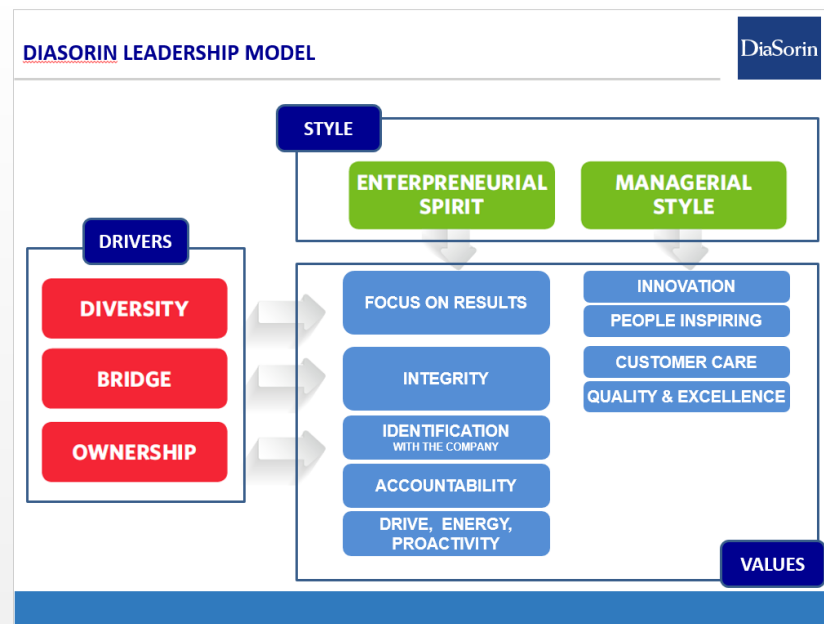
DIASORIN LEADERSHIP MODEL

DiaSorin

STYLE

ENTERPRENEURIAL SPIRIT

MANAGERIAL STYLE

DRIVERS

DIVERSITY

BRIDGE

OWNERSHIP

FOCUS ON RESULTS

INTEGRITY

IDENTIFICATION WITH THE COMPANY

ACCOUNTABILITY

DRIVE, ENERGY, PROACTIVITY

INNOVATION

PEOPLE INSPIRING

CUSTOMER CARE

QUALITY & EXCELLENCE

VALUES